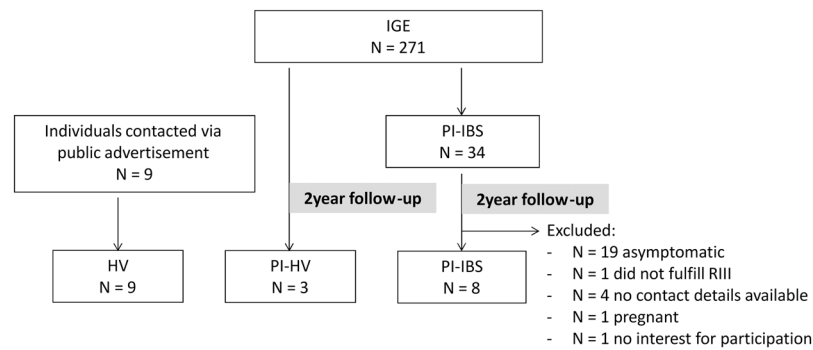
IGE
N = 271

Individuals contacted via public advertisement
N = 9

PI-IBS
N = 34

2year follow-up

2year follow-up

Excluded:
- N = 19 asymptomatic
- N = 1 did not fulfill RIII
- N = 4 no contact details available
- N = 1 pregnant
- N = 1 no interest for participation

HV
N = 9

PI-HV
N = 3

PI-IBS
N = 8